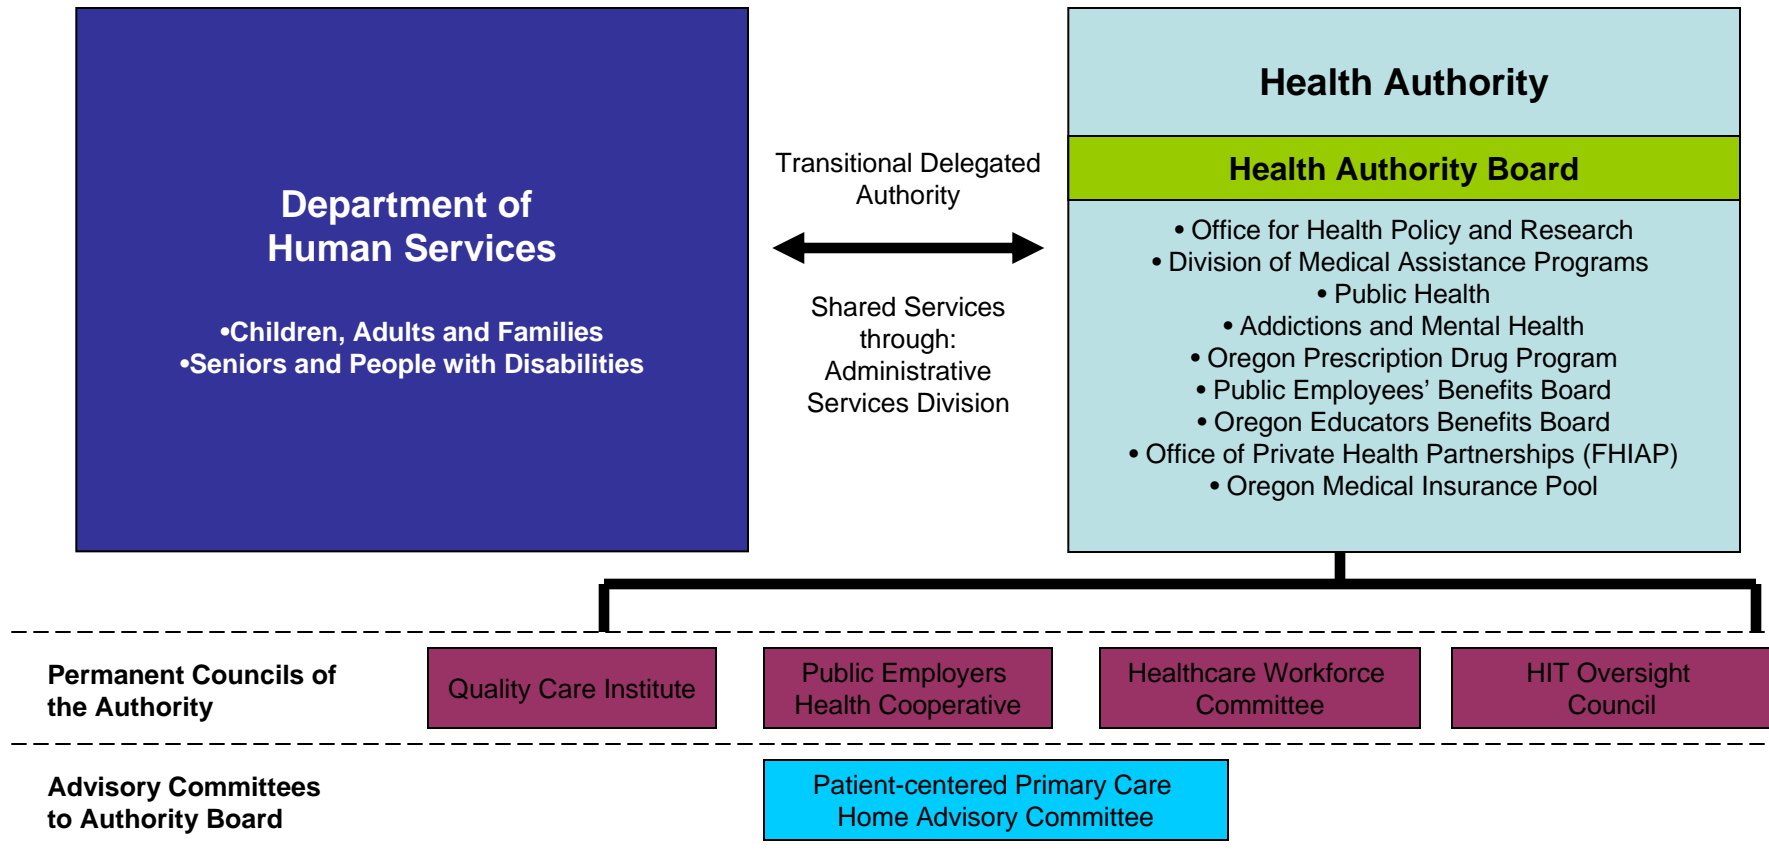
Department of Human Services

•Children, Adults and Families
•Seniors and People with Disabilities

Transitional Delegated Authority

Shared Services through: Administrative Services Division

Health Authority

Health Authority Board

• Office for Health Policy and Research
• Division of Medical Assistance Programs
• Public Health
• Addictions and Mental Health
• Oregon Prescription Drug Program
• Public Employees' Benefits Board
• Oregon Educators Benefits Board
• Office of Private Health Partnerships (FHIAP)
• Oregon Medical Insurance Pool

Permanent Councils of the Authority

Quality Care Institute

Public Employers Health Cooperative

Healthcare Workforce Committee

HIT Oversight Council

Advisory Committees to Authority Board

Patient-centered Primary Care Home Advisory Committee